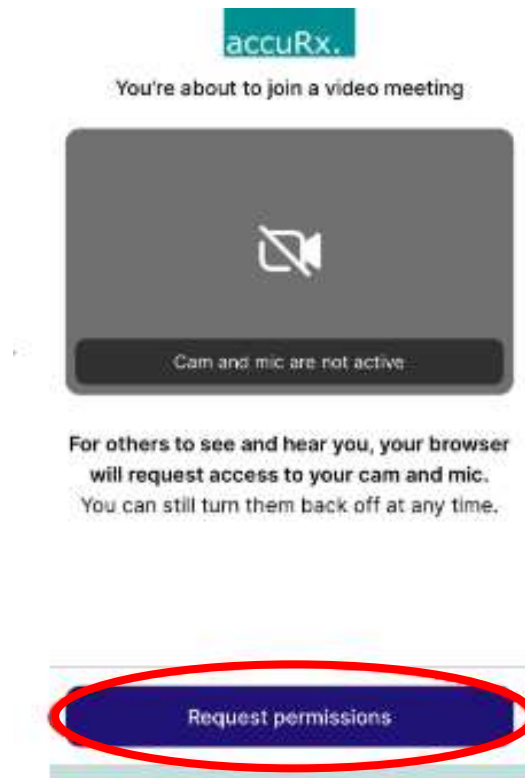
accuRx.

You're about to join a video meeting

Cam and mic are not active

For others to see and hear you, your browser will request access to your cam and mic. You can still turn them back off at any time.

Request permissions